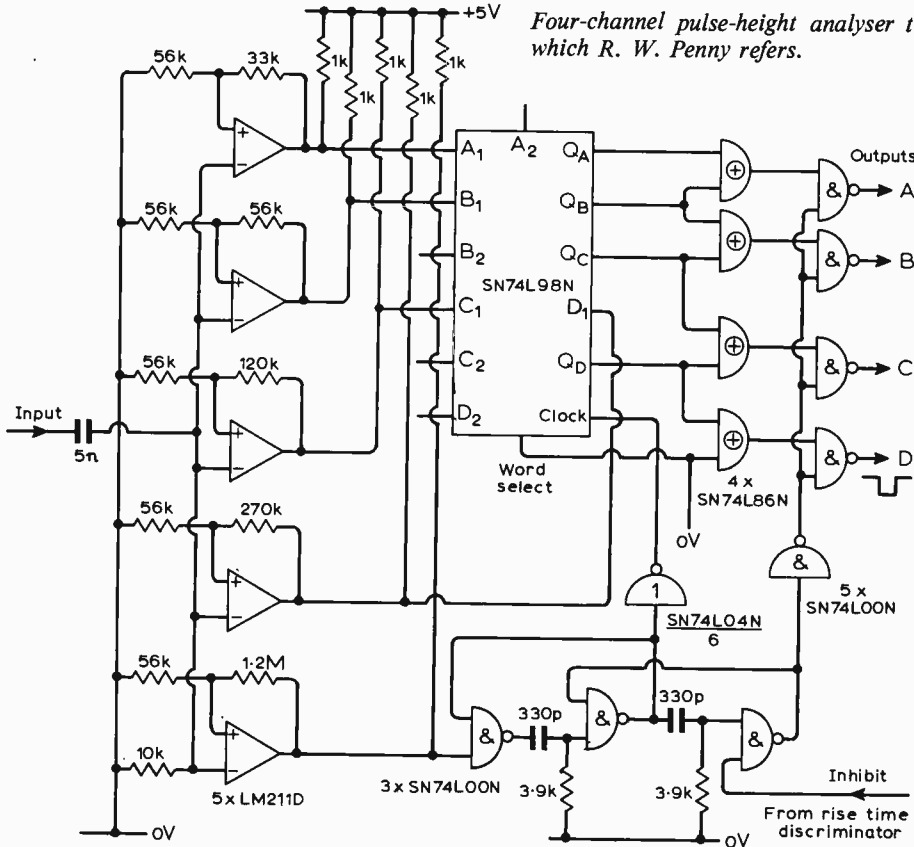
Four-channel pulse-height analyser t which R. W. Penny refers.

+5V

56k 33k

1k 1k 1k 1k 1k 1k

56k 56k

56k 120k

56k 270k

56k 1·2M

10k

5 x LM211D

Input

5n

0V

$A_1$ $A_2$ $Q_A$

$B_1$ $Q_B$

$B_2$ $Q_C$

SN74L98N

$C_1$ $D_1$

$C_2$ $Q_D$

$D_2$ Clock

Word select

Outputs

A

B

C

D

4 x SN74L86N

0V

1

SN74L04N
6

5 x SN74L00N

3 x SN74L00N

330p

330p

3·9k

3·9k

0V

Inhibit

From rise time discriminator